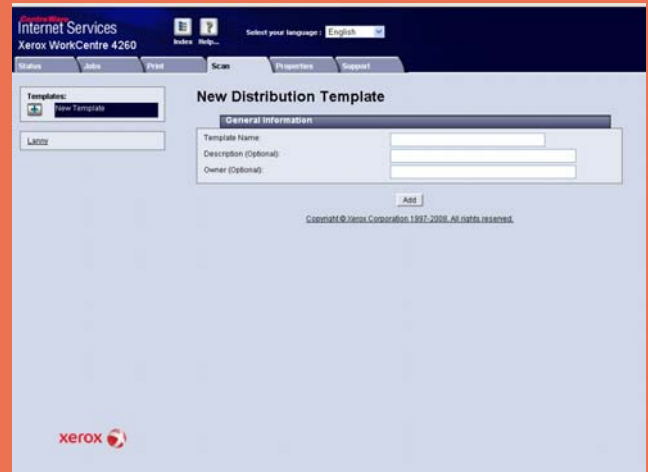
CentreWare
Internet Services
Xerox WorkCentre 4260

Index Help...

Select your language : English

Status Jobs Print Scan Properties Support

Templates:
New Template

Lanny

New Distribution Template

General Information

Template Name:
Description (Optional):
Owner (Optional):

Add

Copyright © Xerox Corporation 1997-2008. All rights reserved.

xerox